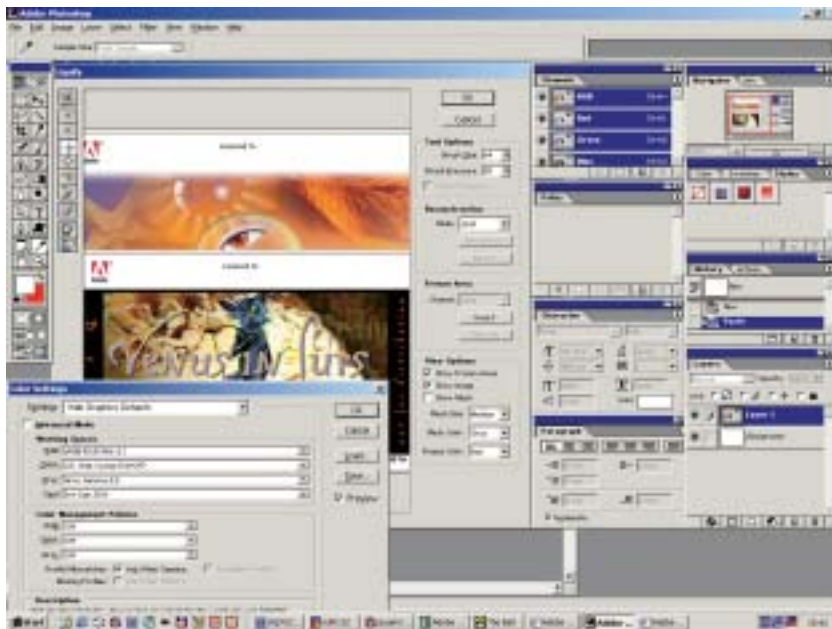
Adobe Photoshop

File Edit Image Layer Select Filter View Window Help

Liquify

OK

Cancel

Tool Options

Reconstruction

Freeze Area

View Options

Show Frozen Areas

Show Image

Show Mesh

Venus in furs

Color Settings

Settings:

Advanced Mode

Working Spaces

RGB:

CMYK:

Gray:

Spot:

Color Management Policies

RGB:

CMYK:

Gray:

Description

OK

Cancel

Load...

Save...

Preview

Channels

RGB

Red

Green

Blue

Paths

Navigator

Info

Color

Swatches

Styles

History

Actions

Character

Paragraph

Hyphenate

Layers

Opacity:

Lock:

Layer 1

Background

Start

Adobe